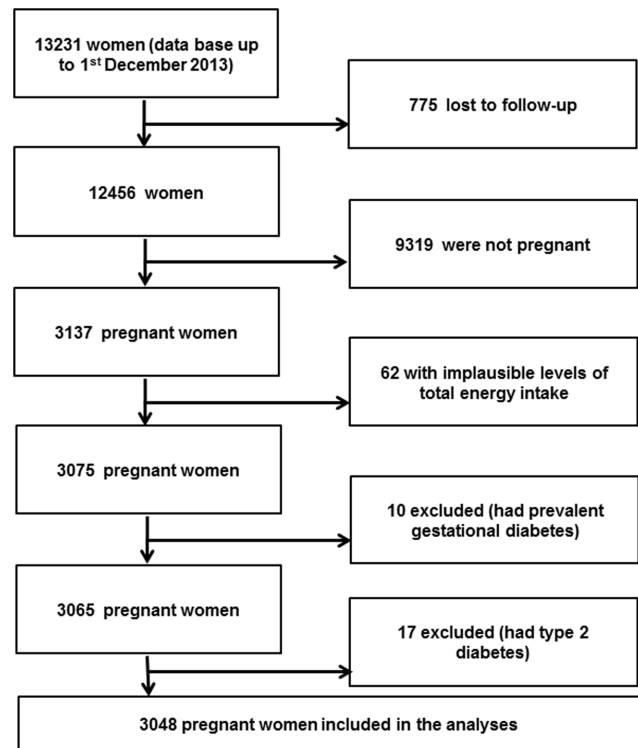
13231 women (data base up to 1$^{st}$ December 2013)

775 lost to follow-up

12456 women

9319 were not pregnant

3137 pregnant women

62 with implausible levels of total energy intake

3075 pregnant women

10 excluded (had prevalent gestational diabetes)

3065 pregnant women

17 excluded (had type 2 diabetes)

3048 pregnant women included in the analyses